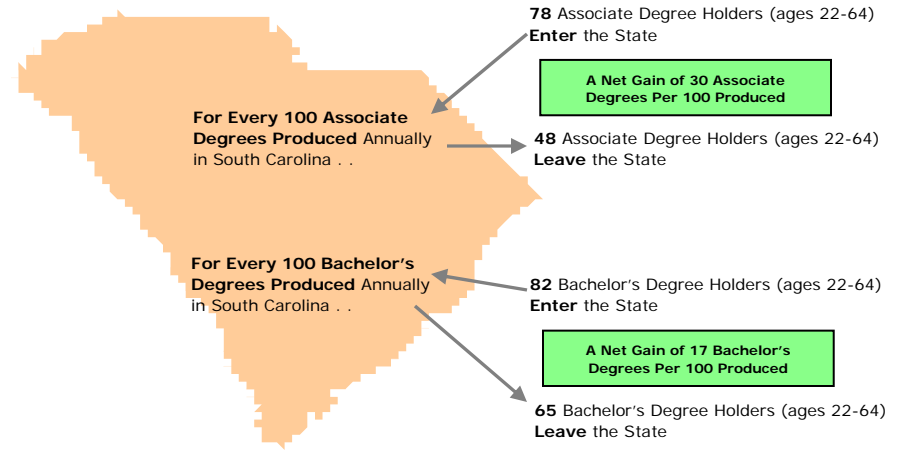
78 Associate Degree Holders (ages 22-64) Enter the State

A Net Gain of 30 Associate Degrees Per 100 Produced

For Every 100 Associate Degrees Produced Annually in South Carolina . .

48 Associate Degree Holders (ages 22-64) Leave the State

For Every 100 Bachelor's Degrees Produced Annually in South Carolina . .

82 Bachelor's Degree Holders (ages 22-64) Enter the State

A Net Gain of 17 Bachelor's Degrees Per 100 Produced

65 Bachelor's Degree Holders (ages 22-64) Leave the State